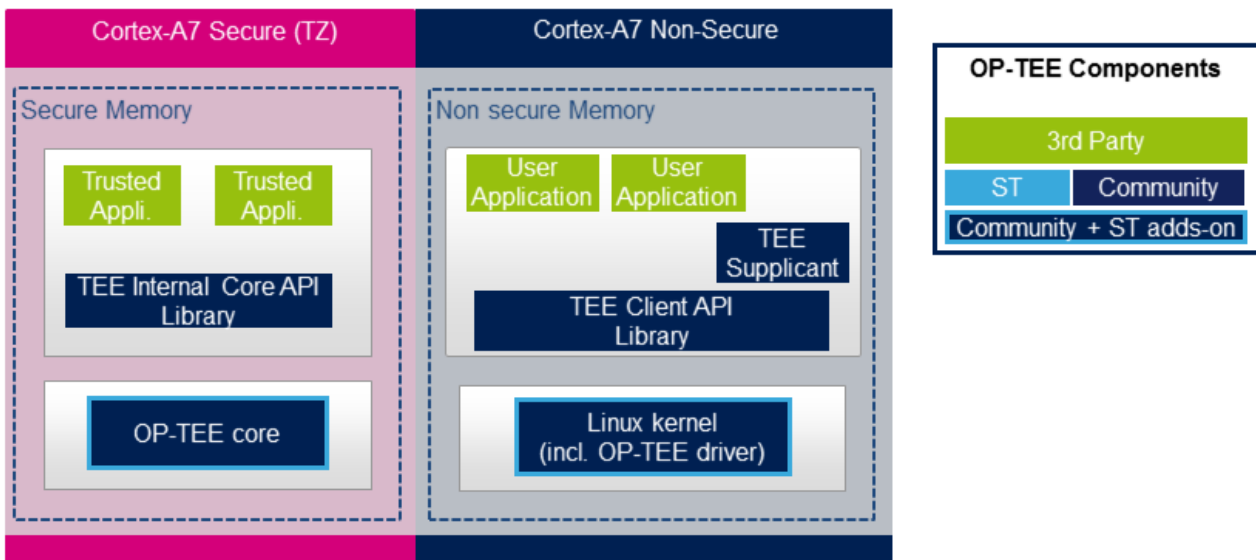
Cortex-A7 Secure (TZ)

Secure Memory

Trusted Appli.

Trusted Appli.

TEE Internal Core API Library

OP-TEE core

Cortex-A7 Non-Secure

Non secure Memory

User Application

User Application

TEE Supplicant

TEE Client API Library

Linux kernel (incl. OP-TEE driver)

OP-TEE Components

3rd Party

ST

Community

Community + ST adds-on